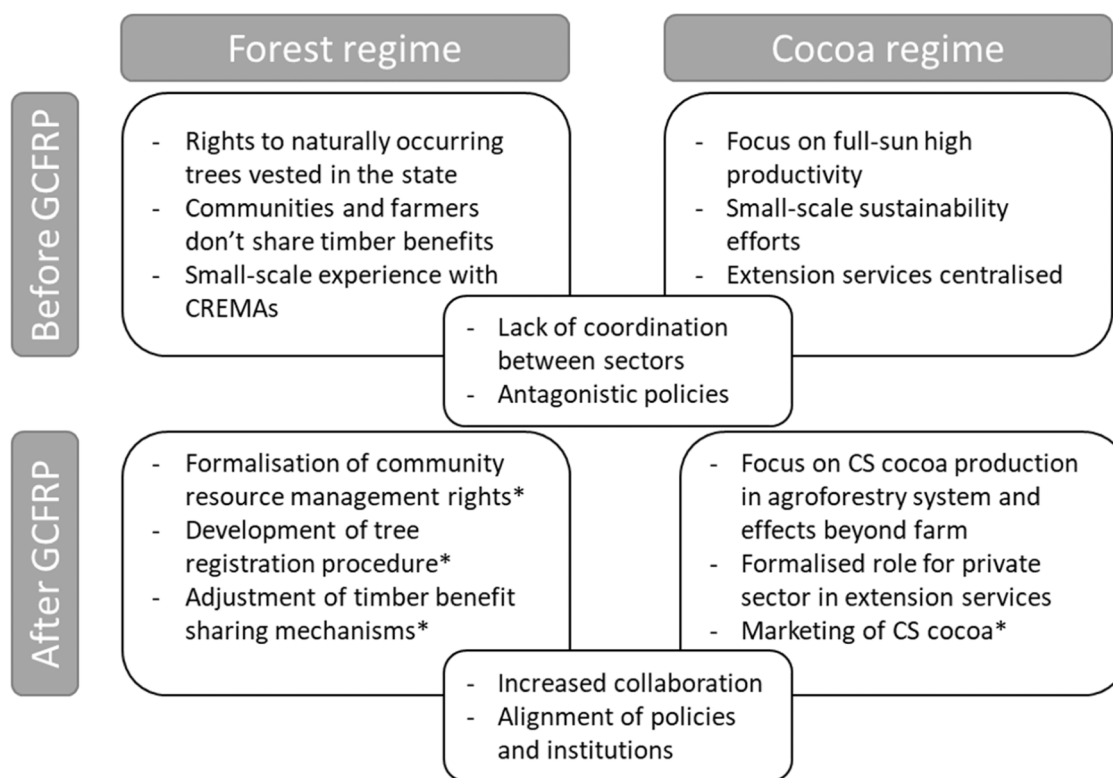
Forest regime

Cocoa regime

Before GCFRP

- Rights to naturally occurring trees vested in the state
- Communities and farmers don't share timber benefits
- Small-scale experience with CREMAs

- Focus on full-sun high productivity
- Small-scale sustainability efforts
- Extension services centralised

- Lack of coordination between sectors
- Antagonistic policies

After GCFRP

- Formalisation of community resource management rights*
- Development of tree registration procedure*
- Adjustment of timber benefit sharing mechanisms*

- Focus on CS cocoa production in agroforestry system and effects beyond farm
- Formalised role for private sector in extension services
- Marketing of CS cocoa*

- Increased collaboration
- Alignment of policies and institutions